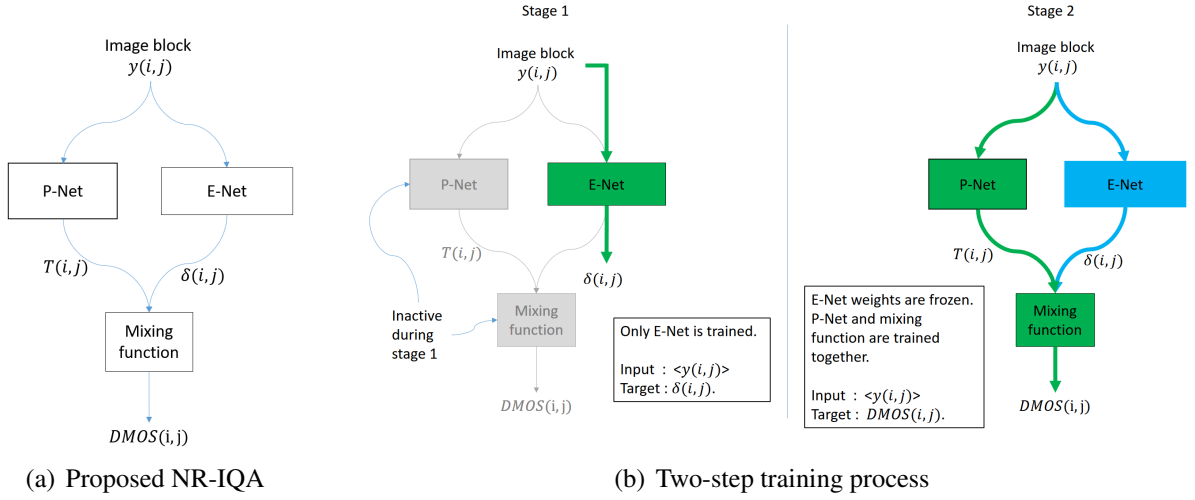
Image block
$y(i,j)$

P-Net

E-Net

$T(i,j)$

$\delta(i,j)$

Mixing function

$DMOS(\mathrm{i},\mathrm{j})$

(a) Proposed NR-IQA

Stage 1

Image block
$y(i,j)$

P-Net

E-Net

$T(i,j)$

$\delta(i,j)$

Inactive during stage 1

Mixing function

Only E-Net is trained.

Input : $<y(i,j)>$
Target : $\delta(i,j)$.

$DMOS(\mathrm{i},\mathrm{j})$

Stage 2

Image block
$y(i,j)$

P-Net

E-Net

$T(i,j)$

$\delta(i,j)$

E-Net weights are frozen. P-Net and mixing function are trained together.

Input : $<y(i,j)>$
Target : $DMOS(i,j)$.

Mixing function

$DMOS(\mathrm{i},\mathrm{j})$

(b) Two-step training process